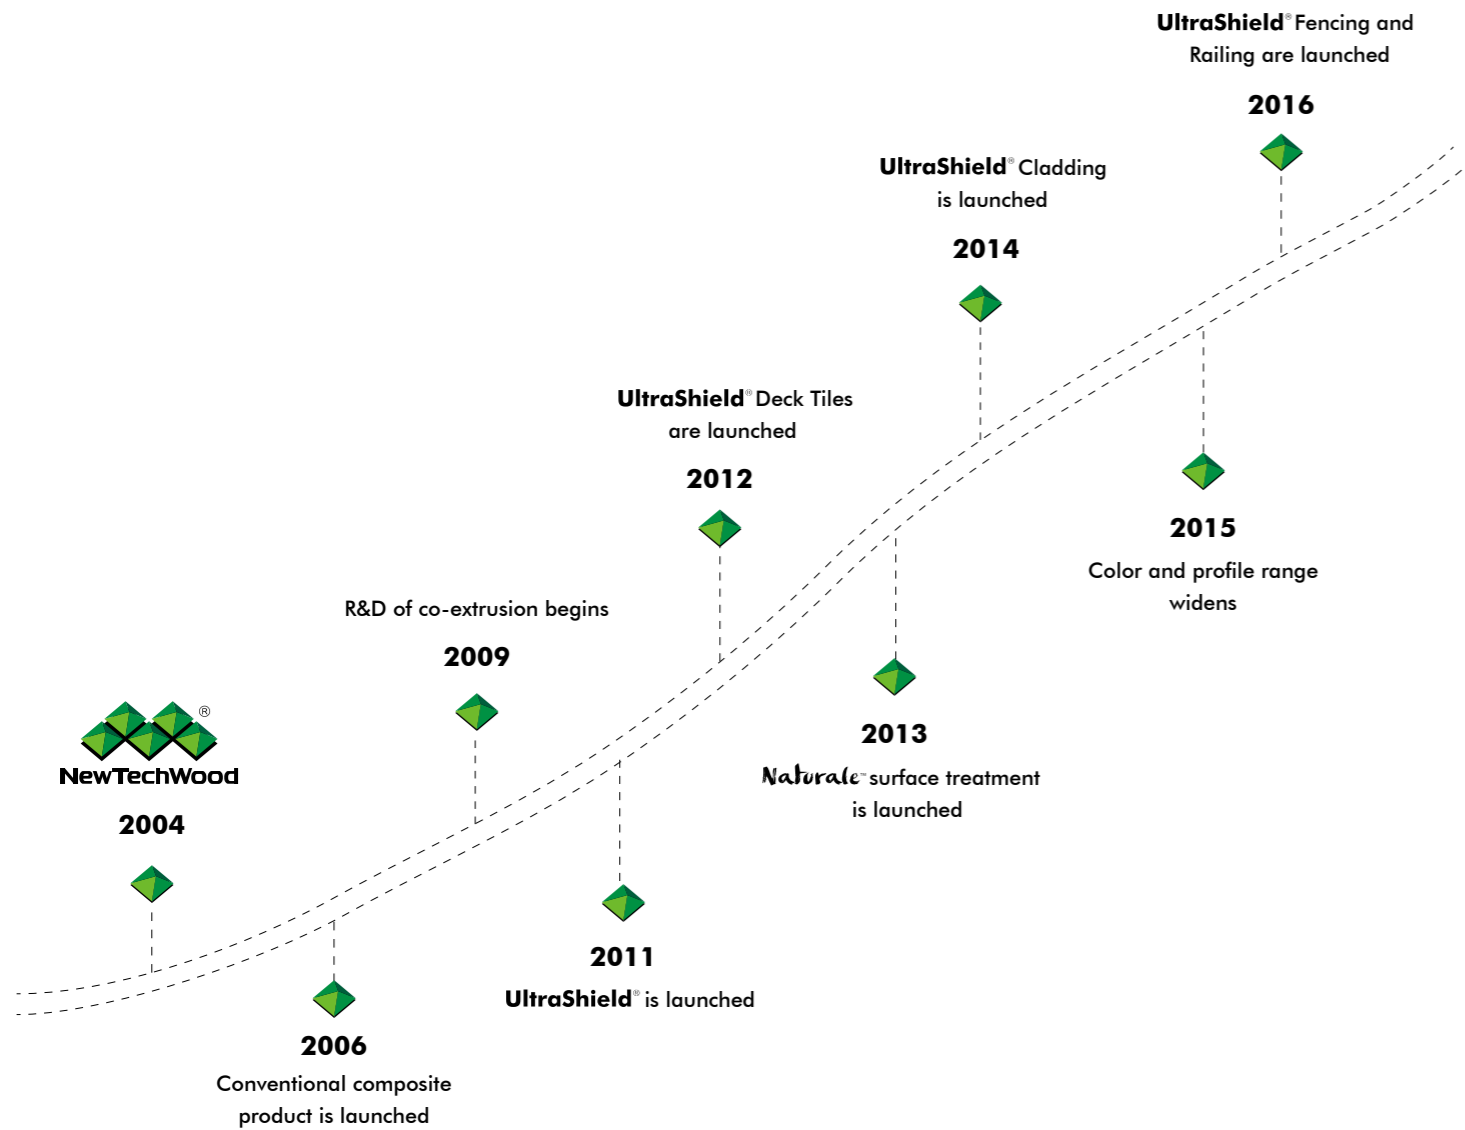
UltraShield® Fencing and Railing are launched

2016

UltraShield® Cladding is launched

2014

UltraShield® Deck Tiles are launched

2012

2015

Color and profile range widens

R&D of co-extrusion begins

2009

2013

Naturale™ surface treatment is launched

NewTechWood®

2004

2011

UltraShield® is launched

2006

Conventional composite product is launched